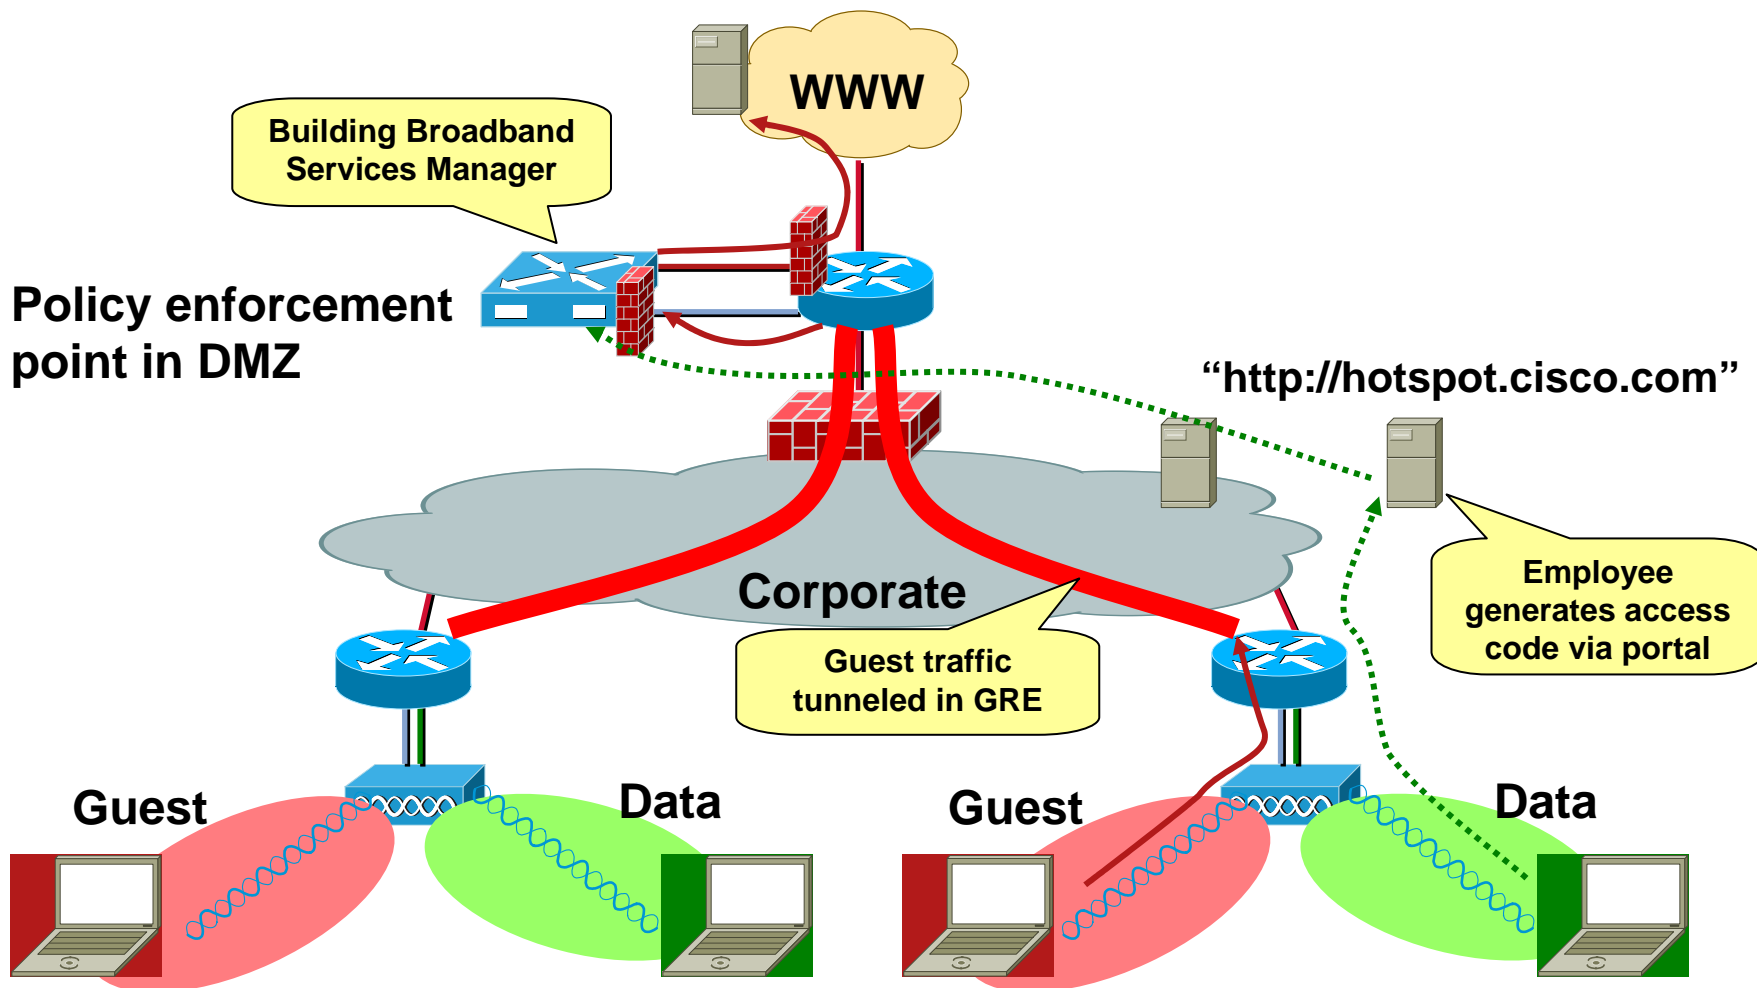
WWW

Building Broadband Services Manager

Policy enforcement point in DMZ

“http://hotspot.cisco.com”

Corporate

Employee generates access code via portal

Guest traffic tunneled in GRE

Guest

Data

Guest

Data